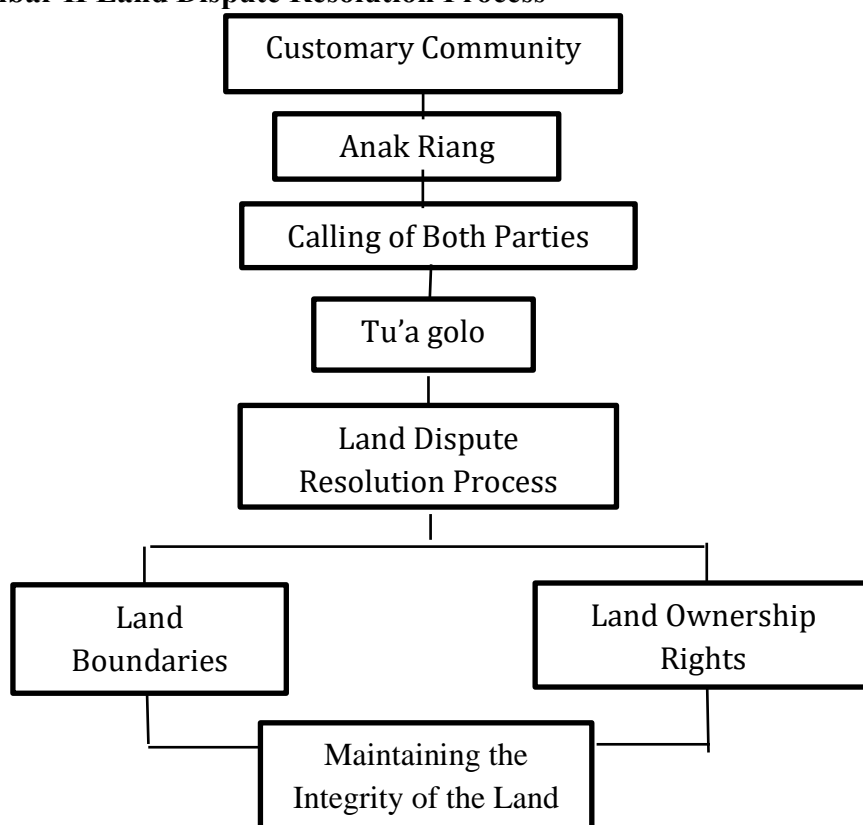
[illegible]bar 1. Land Dispute Resolution Process

Customary Community

Anak Riang

Calling of Both Parties

Tu'a golo

Land Dispute Resolution Process

Land Boundaries

Land Ownership Rights

Maintaining the Integrity of the Land